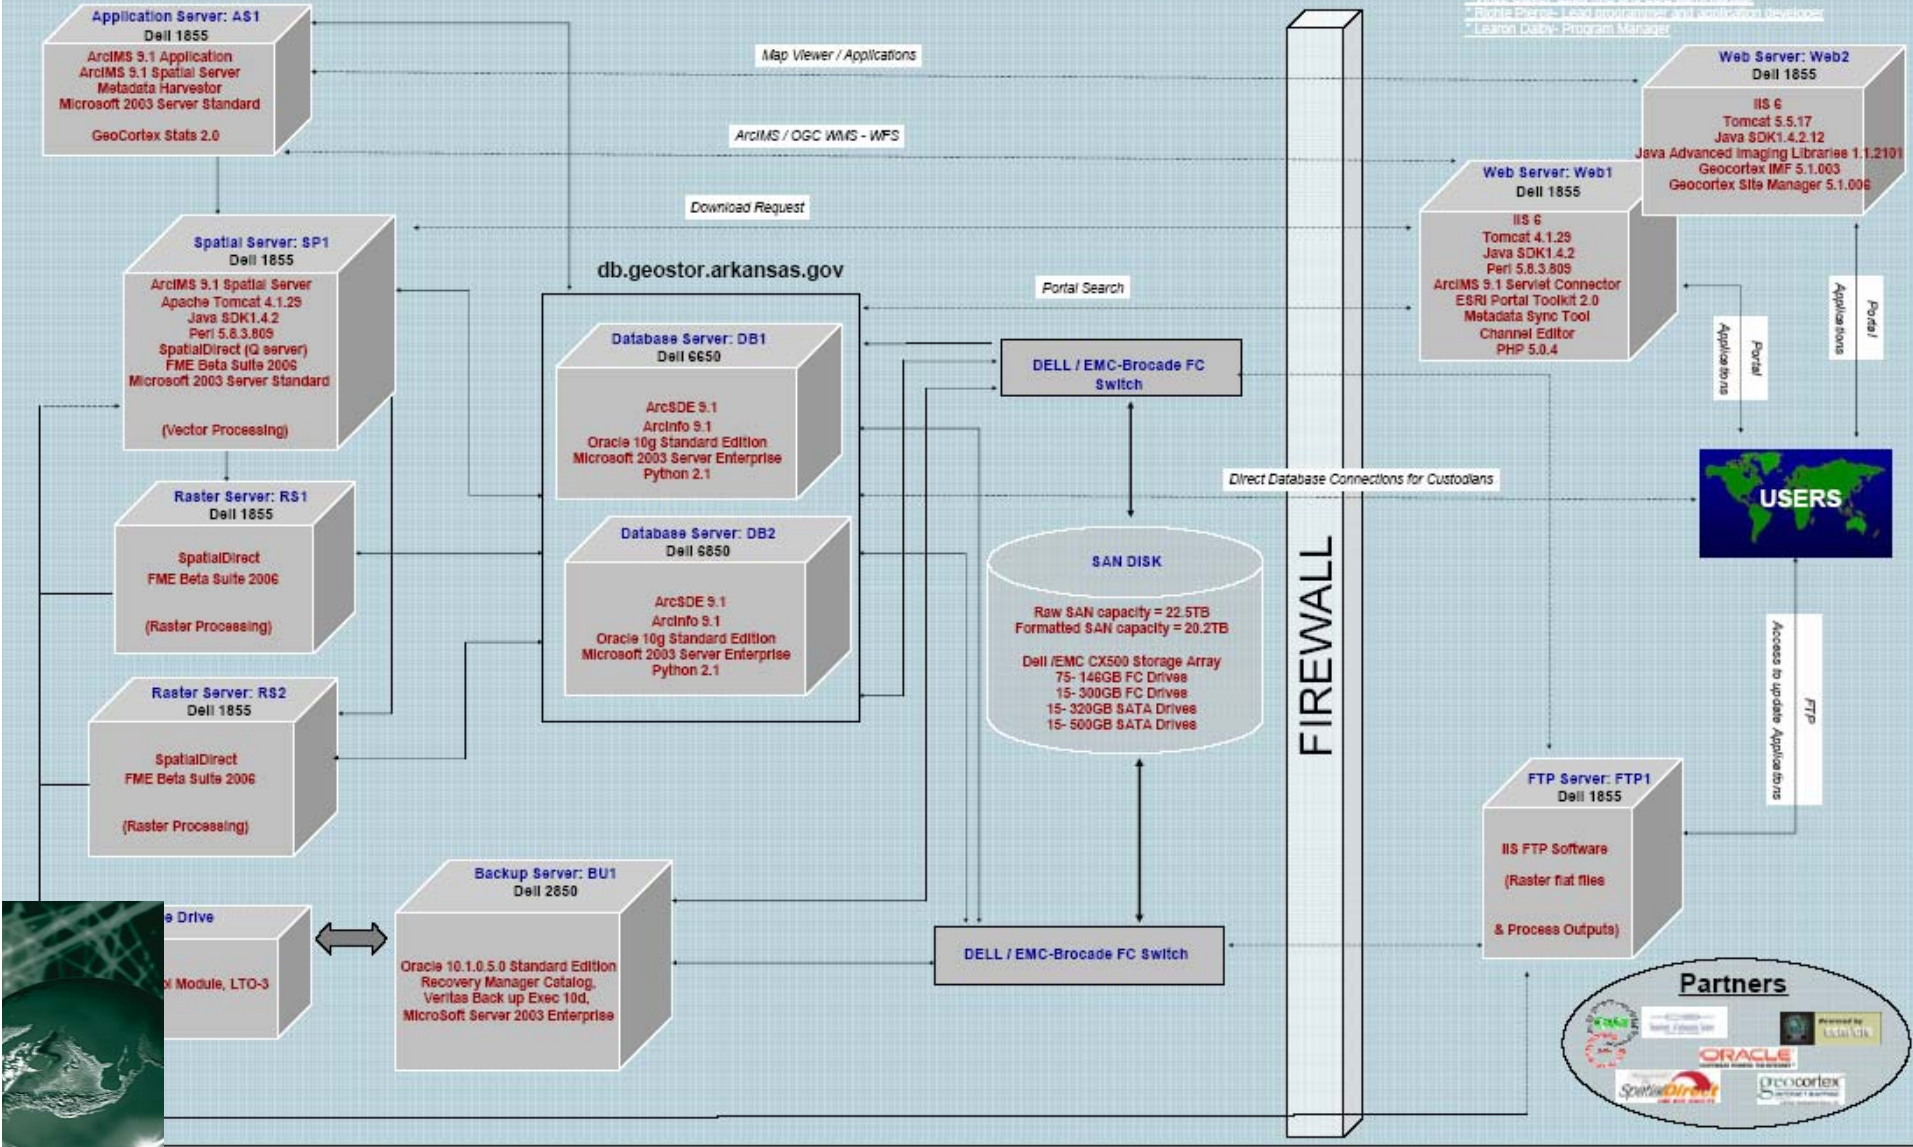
- Richie Pierce- Lead programmer and application developer
- Learon Dalby- Program Manager

Application Server: AS1
Dell 1855
ArcIMS 9.1 Application
ArcIMS 9.1 Spatial Server
Metadata Harvestor
Microsoft 2003 Server Standard

GeoCortex Stats 2.0

Map Viewer / Applications

ArcIMS / OGC WMS - WFS

Download Request

Web Server: Web2
Dell 1855
IIS 6
Tomcat 5.5.17
Java SDK1.4.2.12
Java Advanced Imaging Libraries 1.1.2101
Geocortex IMF 5.1.003
Geocortex Site Manager 5.1.006

Web Server: Web1
Dell 1855
IIS 6
Tomcat 4.1.29
Java SDK1.4.2
Perl 5.8.3.809
ArcIMS 9.1 Servlet Connector
ESRI Portal Toolkit 2.0
Metadata Sync Tool
Channel Editor
PHP 5.0.4

Spatial Server: SP1
Dell 1855
ArcIMS 9.1 Spatial Server
Apache Tomcat 4.1.29
Java SDK1.4.2
Perl 5.8.3.809
SpatialDirect (Q server)
FME Beta Suite 2006
Microsoft 2003 Server Standard

(Vector Processing)

db.geostor.arkansas.gov

Portal Search

Database Server: DB1
Dell 6650
ArcSDE 9.1
ArcInfo 9.1
Oracle 10g Standard Edition
Microsoft 2003 Server Enterprise
Python 2.1

DELL / EMC-Brocade FC Switch

Portal Applications

Portal Applications

Direct Database Connections for Custodians

USERS

Raster Server: RS1
Dell 1855
SpatialDirect
FME Beta Suite 2006

(Raster Processing)

Database Server: DB2
Dell 6850
ArcSDE 9.1
ArcInfo 9.1
Oracle 10g Standard Edition
Microsoft 2003 Server Enterprise
Python 2.1

SAN DISK
Raw SAN capacity = 22.5TB
Formatted SAN capacity = 20.2TB

Dell /EMC CX500 Storage Array
75- 146GB FC Drives
15- 300GB FC Drives
15- 320GB SATA Drives
15- 500GB SATA Drives

FIREWALL

Access to up-date Applications

FTP

Raster Server: RS2
Dell 1855
SpatialDirect
FME Beta Suite 2006

(Raster Processing)

FTP Server: FTP1
Dell 1855
IIS FTP Software
(Raster flat files
& Process Outputs)

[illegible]e Drive
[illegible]l Module, LTO-3

Backup Server: BU1
Dell 2850
Oracle 10.1.0.5.0 Standard Edition
Recovery Manager Catalog,
Veritas Back up Exec 10d,
MicroSoft Server 2003 Enterprise

DELL / EMC-Brocade FC Switch

Partners
ORACLE
SpatialDirect
geocortex